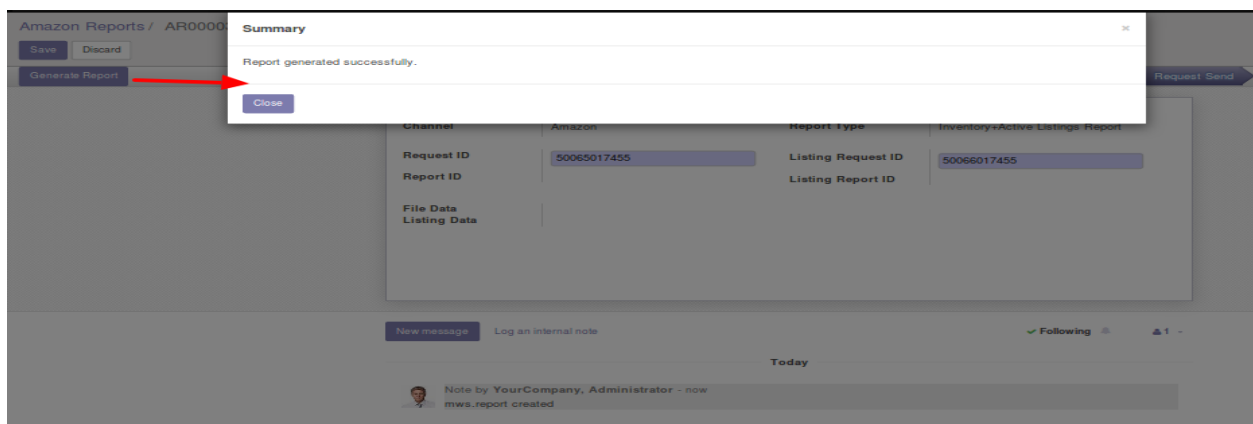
Amazon Reports / AR0000

Save Discard

Generate Report

Summary

×

Report generated successfully.

Close

Request Send

Channel Amazon

Report Type Inventory+Active Listings Report

Request ID 50065017455

Listing Request ID 50066017455

Report ID

Listing Report ID

File Data

Listing Data

New message Log an internal note

✓ Following

1

Today

Note by YourCompany, Administrator - now

mws.report created